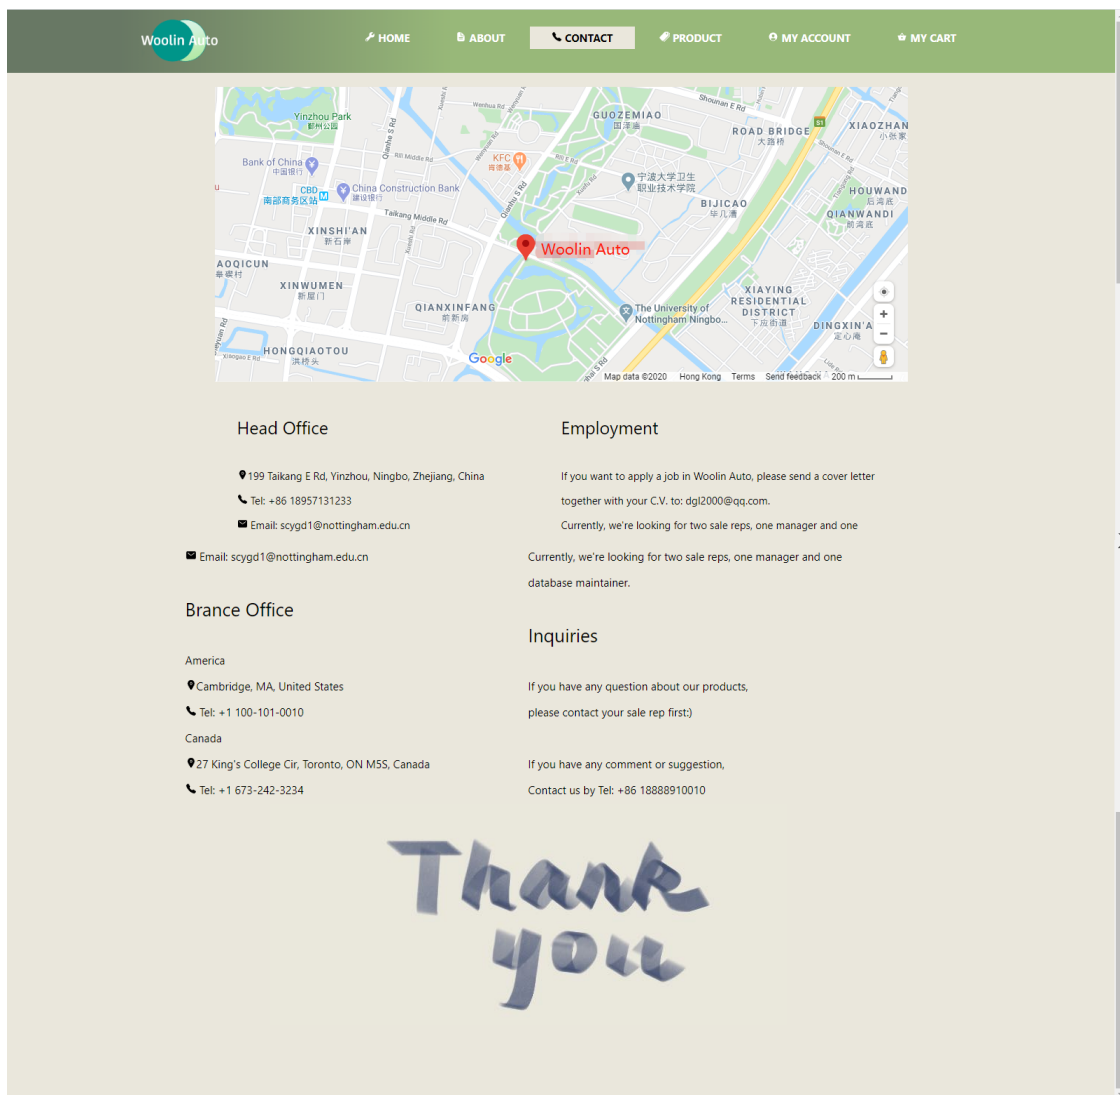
Woolin Auto

HOME ABOUT CONTACT PRODUCT MY ACCOUNT MY CART

Yinzhou Park 鄞州公园
GUOZEMIAO 国泽庙
ROAD BRIDGE 大路桥
XIAOZHAN 小张家
Bank of China 中国银行
KFC 肯德基
CBD 南部商务区站
China Construction Bank 建设银行
宁波大学卫生职业技术学院
HOUWAND 后湾底
BIJICAO 毕几漕
QIANWANDI 前湾底
Taikang Middle Rd
XINSHI'AN 新石岸
Woolin Auto
AOQICUN 奥祺村
XINWUMEN 新屋门
XIAYING RESIDENTIAL DISTRICT 下应街道
QIANXINFANG 前新房
The University of Nottingham Ningbo...
DINGXIN'A 定心庵
HONGQIAOTOU 洪桥头
Google
Map data ©2020 Hong Kong Terms Send feedback 200 m

Head Office

199 Taikang E Rd, Yinzhou, Ningbo, Zhejiang, China

Tel: +86 18957131233

Email: scygd1@nottingham.edu.cn

Employment

If you want to apply a job in Woolin Auto, please send a cover letter together with your C.V. to: dgl2000@qq.com.

Currently, we're looking for two sale reps, one manager and one

Email: scygd1@nottingham.edu.cn

Currently, we're looking for two sale reps, one manager and one database maintainer.

Brance Office

America

Cambridge, MA, United States

Tel: +1 100-101-0010

Canada

27 King's College Cir, Toronto, ON M5S, Canada

Tel: +1 673-242-3234

Inquiries

If you have any question about our products, please contact your sale rep first:)

If you have any comment or suggestion, Contact us by Tel: +86 18888910010

Thank you